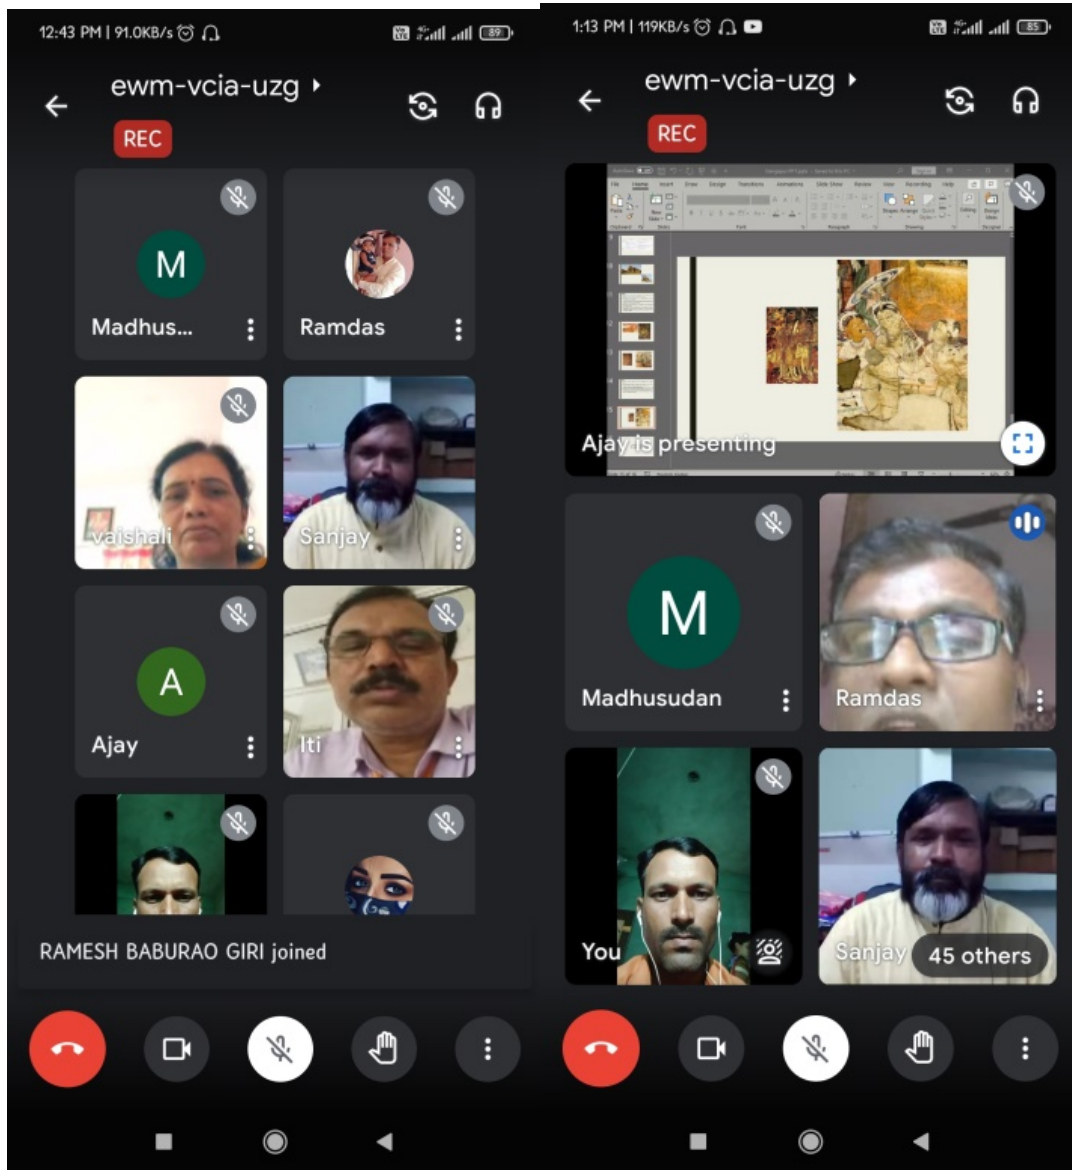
12:43 PM | 91.0KB/s
89

ewm-vcia-uzg

REC

M
Madhus...

Ramdas

vaishali

Sanjay

A
Ajay

Iti

RAMESH BABURAO GIRI joined

1:13 PM | 119KB/s
85

ewm-vcia-uzg

REC

Ajay is presenting

M
Madhusudan

Ramdas

You

Sanjay

45 others